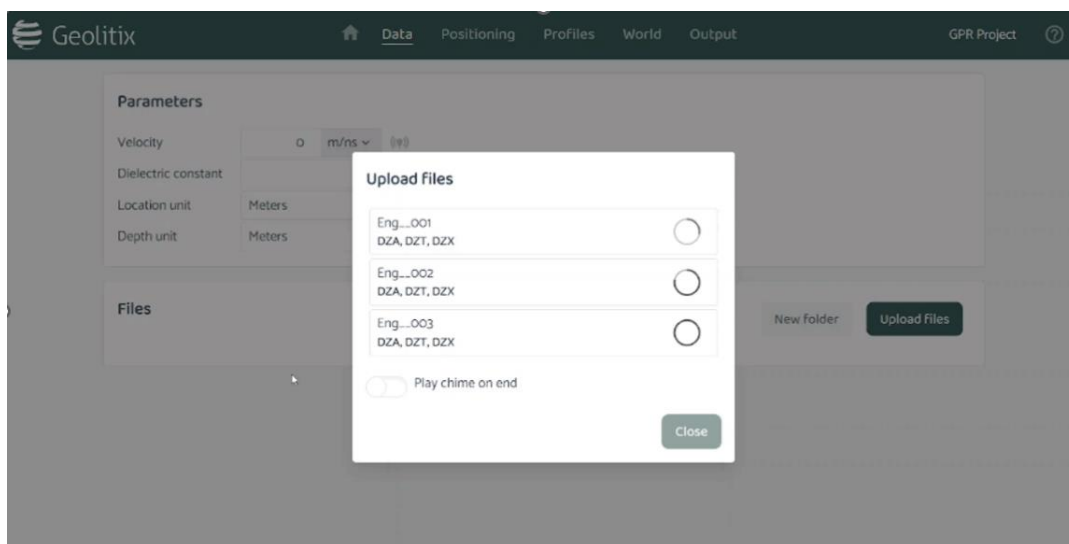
Geolitix
Data Positioning Profiles World Output
GPR Project ⑦

Parameters
Velocity 0 m/ns
Dielectric constant
Location unit Meters
Depth unit Meters

Files
New folder Upload files

Upload files
Eng....001
DZA, DZT, DZX
Eng....002
DZA, DZT, DZX
Eng....003
DZA, DZT, DZX
Play chime on end
Close